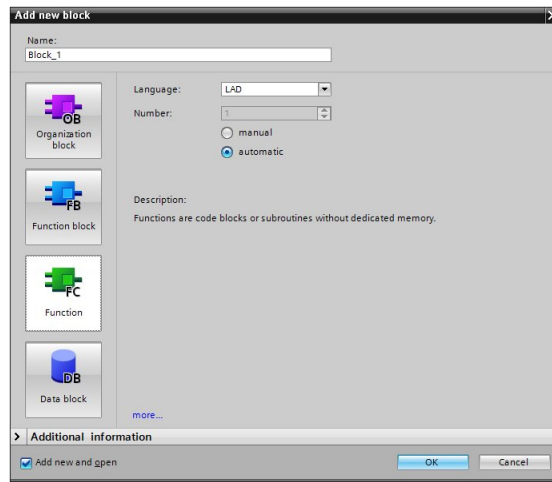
Add new block

Name:
Block_1

OB
Organization block

FB
Function block

FC
Function

DB
Data block

Language: LAD
Number: 1
manual
automatic

Description:
Functions are code blocks or subroutines without dedicated memory.

more...

> Additional information

Add new and open
OK
Cancel